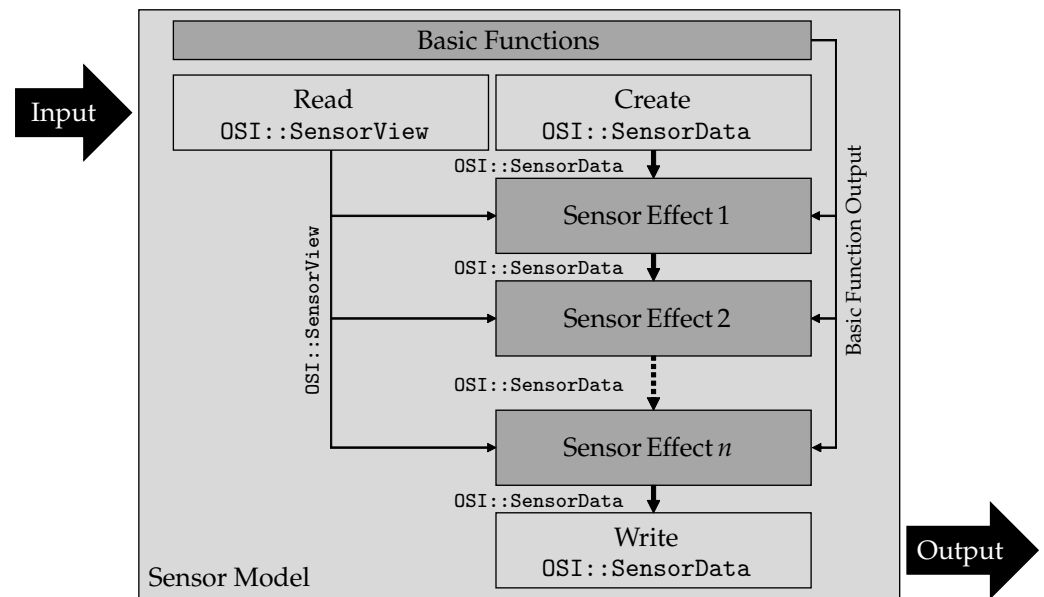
Basic Functions

Input

Read
OSI::SensorView

Create
OSI::SensorData

OSI::SensorData

Sensor Effect 1

OSI::SensorData

Sensor Effect 2

OSI::SensorView

OSI::SensorData

Sensor Effect $n$

OSI::SensorData

Write
OSI::SensorData

Basic Function Output

Output

Sensor Model